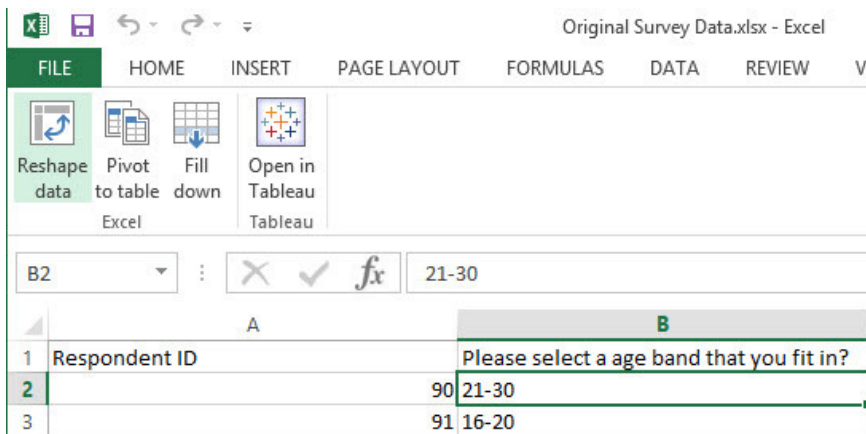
Original Survey Data.xlsx - Excel

FILE HOME INSERT PAGE LAYOUT FORMULAS DATA REVIEW V

Reshape data
Pivot to table
Fill down
Excel
Open in Tableau
Tableau

B2
$fx$
21-30

| | A | B |
|---|---|---|
| 1 | Respondent ID | Please select a age band that you fit in? |
| 2 | 90 | 21-30 |
| 3 | 91 | 16-20 |